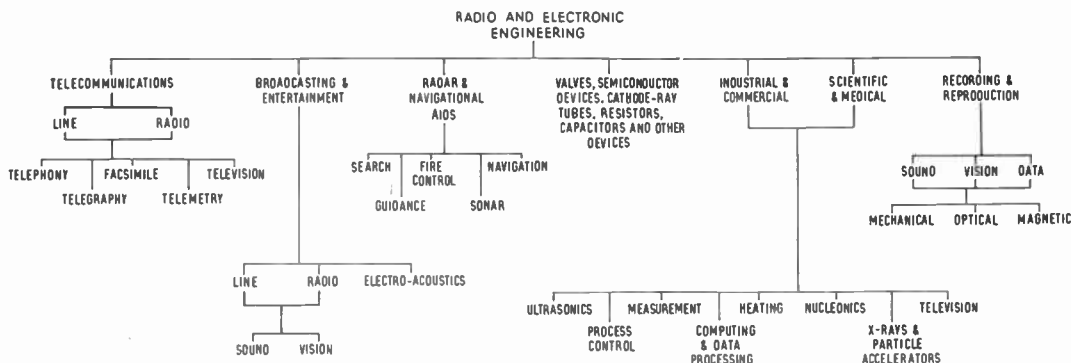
RADIO AND ELECTRONIC ENGINEERING

TELECOMMUNICATIONS

LINE

RADIO

TELEPHONY

FACSIMILE

TELEVISION

TELEGRAPHY

TELEMETRY

BROADCASTING & ENTERTAINMENT

LINE

RADIO

ELECTRO-ACOUSTICS

SOUNO

VISION

RAOAR & NAVIGATIONAL AIOS

SEARCH

FIRE CONTROL

NAVIGATION

GUIOANCE

SONAR

VALVES, SEMICONOUCTOR OEVICES, CATHODE-RAY TUBES, RESISTORS, CAPACITORS AND OTHER OEVICES

INOUSTRIAL & COMMERCIAL

SCIENTIFIC & MEOICAL

ULTRASONICS

PROCESS CONTROL

MEASUREMENT

COMPUTING & OATA PROCESSING

HEATING

NUCLEONICS

X-RAYS & PARTICLE ACCELERATORS

TELEVISION

RECOROING & REPROOUCTION

SOUNO

VISION

OATA

MECHANICAL

OPTICAL

MAGNETIC